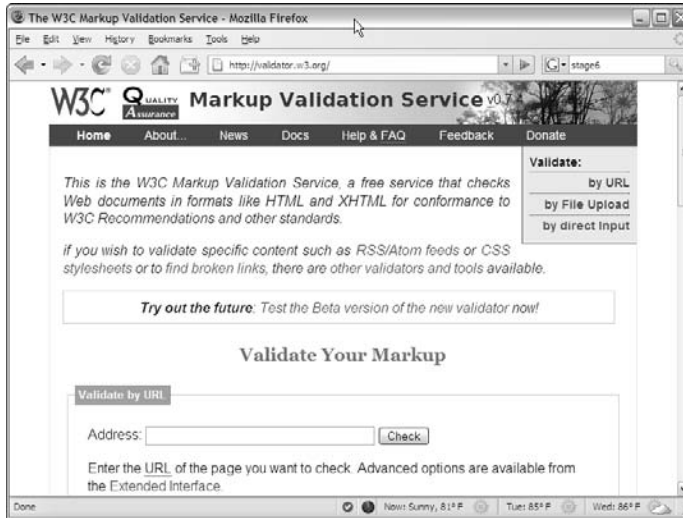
The W3C Markup Validation Service - Mozilla Firefox

File Edit View History Bookmarks Tools Help

http://validator.w3.org/

stage6

W3C® Quality Assurance Markup Validation Service v0.7

Home About... News Docs Help & FAQ Feedback Donate

Validate:
by URL
by File Upload
by direct Input

This is the W3C Markup Validation Service, a free service that checks Web documents in formats like HTML and XHTML for conformance to W3C Recommendations and other standards.

if you wish to validate specific content such as RSS/Atom feeds or CSS stylesheets or to find broken links, there are other validators and tools available.

Try out the future: Test the Beta version of the new validator now!

Validate Your Markup

Validate by URL

Address: Check

Enter the URL of the page you want to check. Advanced options are available from the Extended Interface.

Done

Now: Sunny, 81° F Tue: 85° F Wed: 86° F